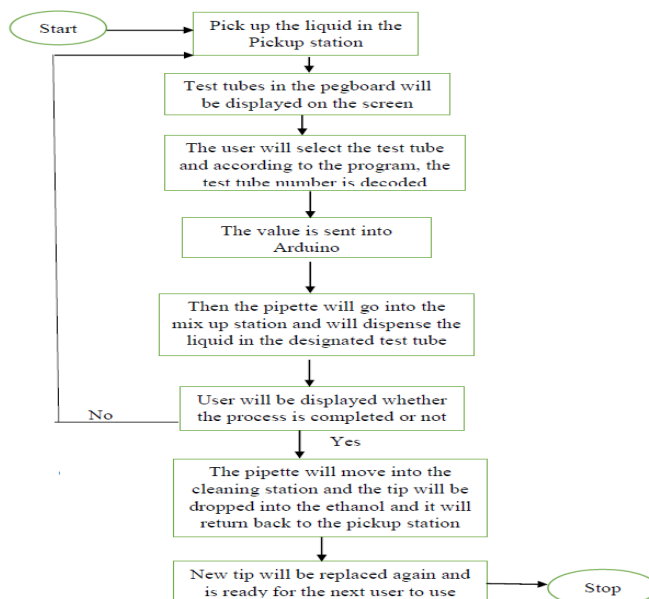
Start

Pick up the liquid in the Pickup station

Test tubes in the pegboard will be displayed on the screen

The user will select the test tube and according to the program, the test tube number is decoded

The value is sent into Arduino

Then the pipette will go into the mix up station and will dispense the liquid in the designated test tube

User will be displayed whether the process is completed or not

No

Yes

The pipette will move into the cleaning station and the tip will be dropped into the ethanol and it will return back to the pickup station

New tip will be replaced again and is ready for the next user to use

Stop